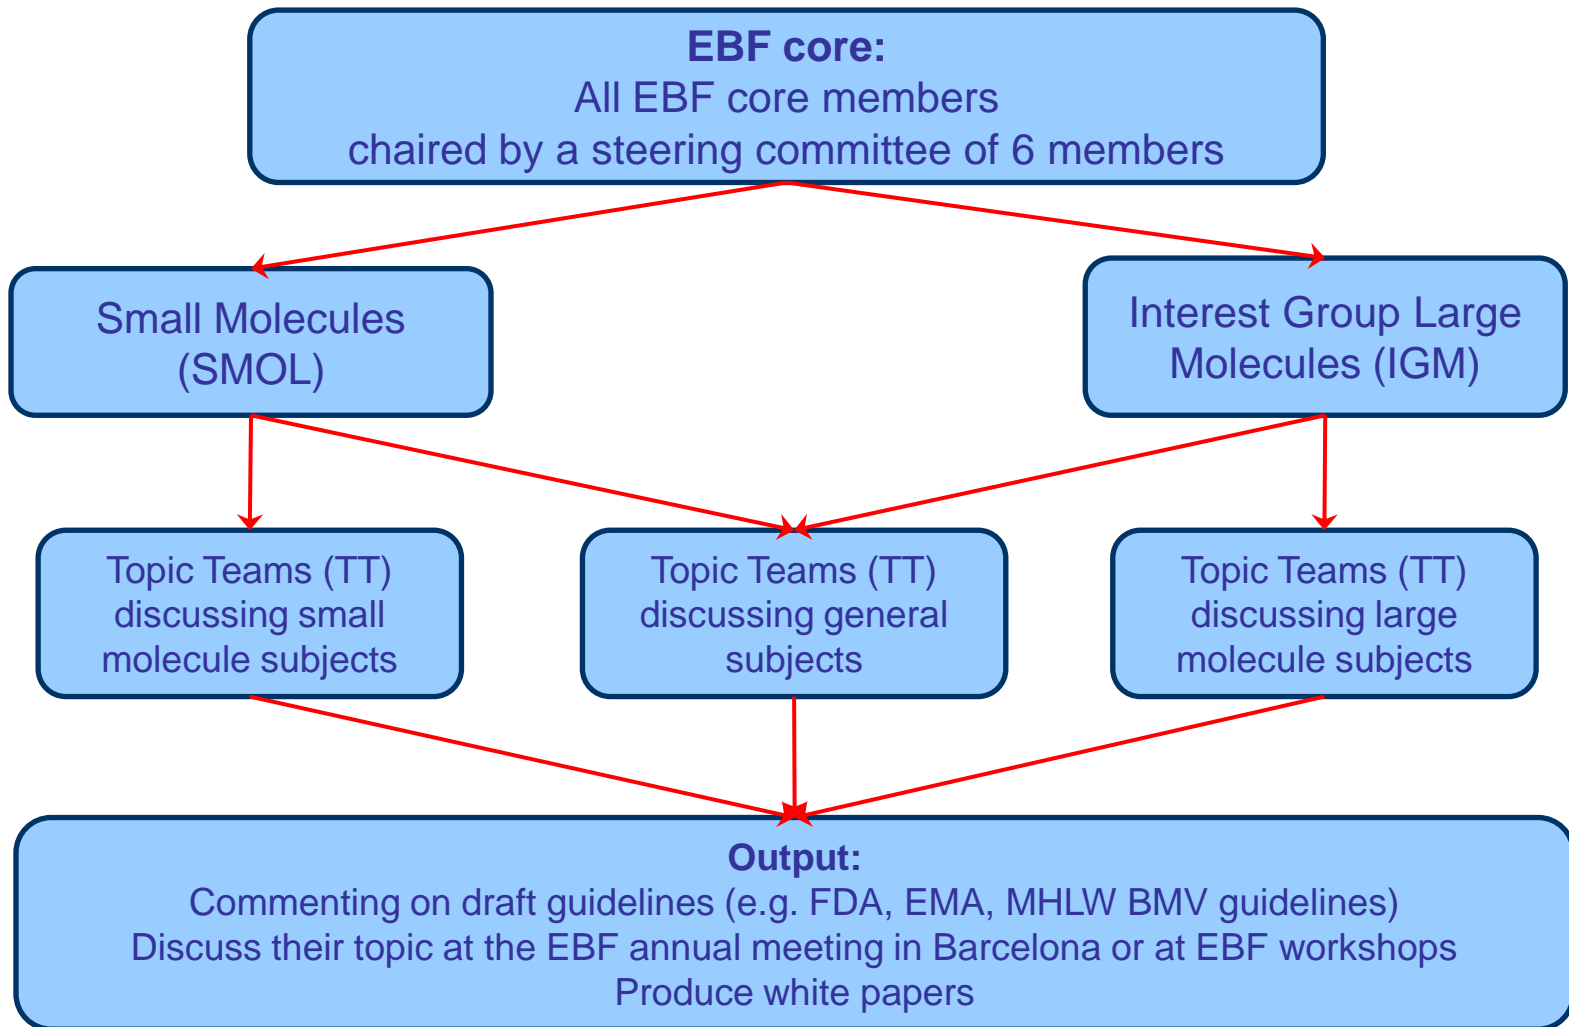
EBF core:
All EBF core members
chaired by a steering committee of 6 members

Small Molecules (SMOL)

Interest Group Large Molecules (IGM)

Topic Teams (TT) discussing small molecule subjects

Topic Teams (TT) discussing general subjects

Topic Teams (TT) discussing large molecule subjects

Output:
Commenting on draft guidelines (e.g. FDA, EMA, MHLW BMV guidelines)
Discuss their topic at the EBF annual meeting in Barcelona or at EBF workshops
Produce white papers